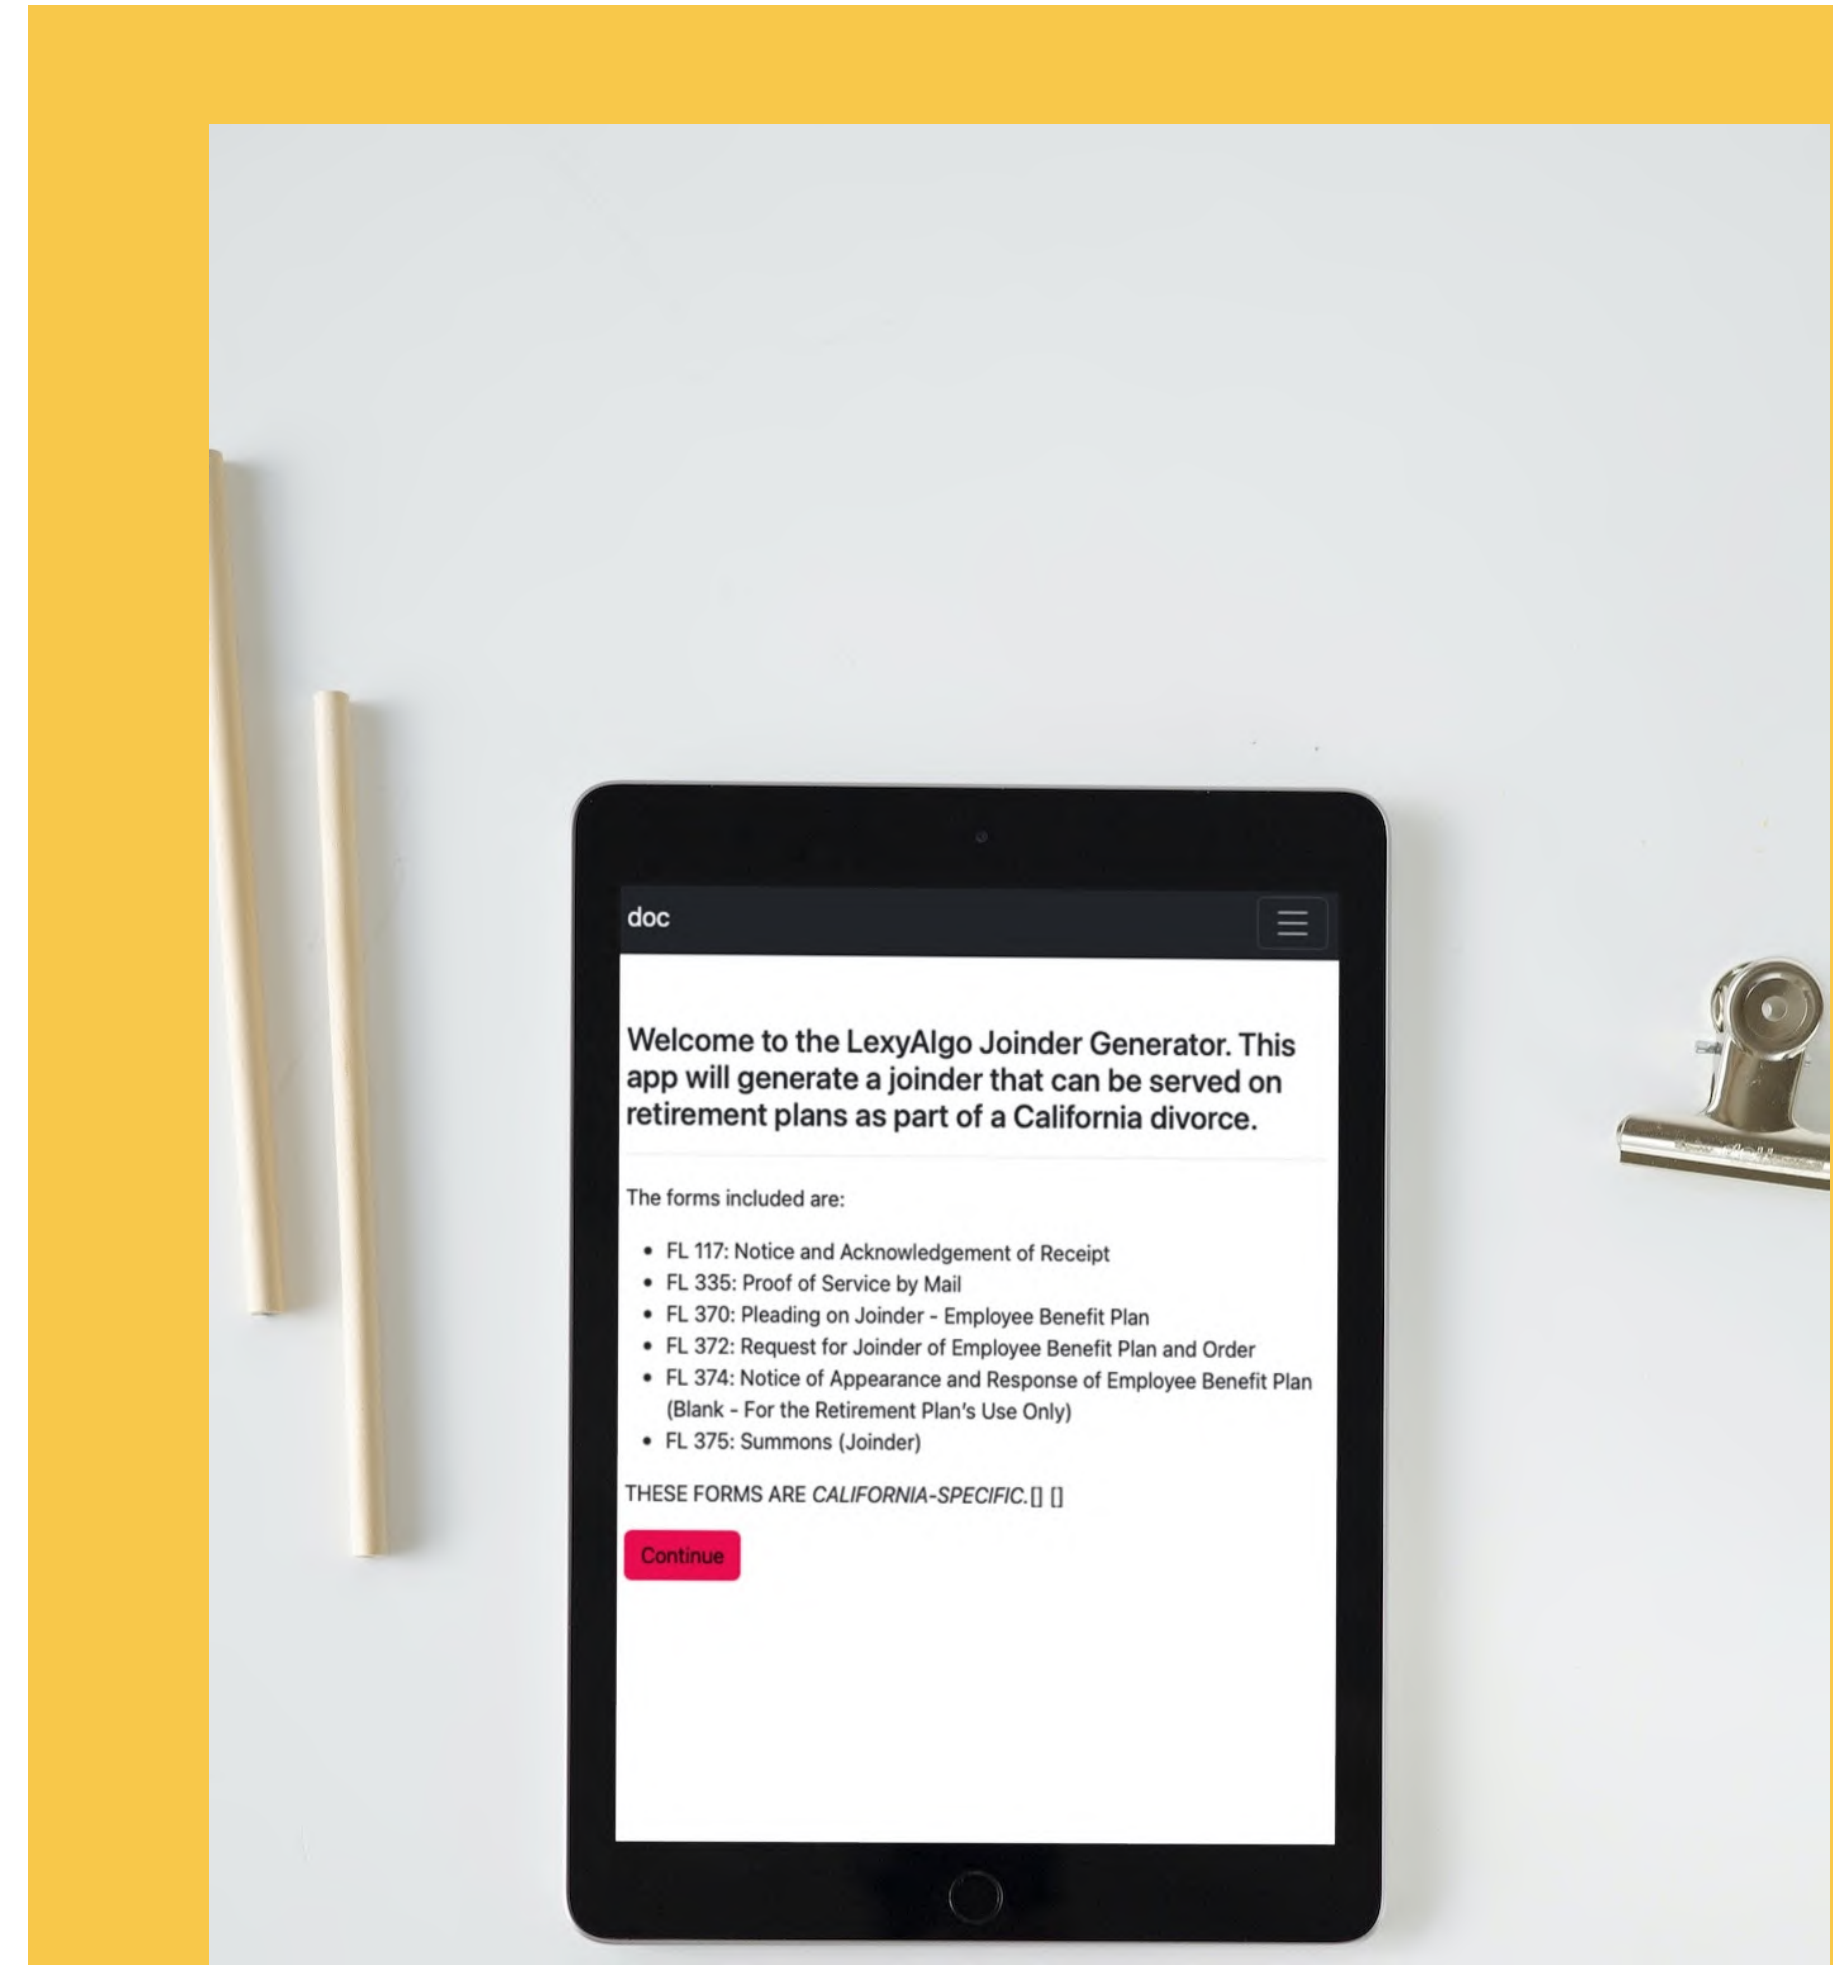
doc

Welcome to the LexyAlgo Joinder Generator. This app will generate a joinder that can be served on retirement plans as part of a California divorce.

The forms included are:

- FL 117: Notice and Acknowledgement of Receipt
- FL 335: Proof of Service by Mail
- FL 370: Pleading on Joinder - Employee Benefit Plan
- FL 372: Request for Joinder of Employee Benefit Plan and Order
- FL 374: Notice of Appearance and Response of Employee Benefit Plan (Blank - For the Retirement Plan's Use Only)
- FL 375: Summons (Joinder)

THESE FORMS ARE *CALIFORNIA-SPECIFIC*.[] []

Continue